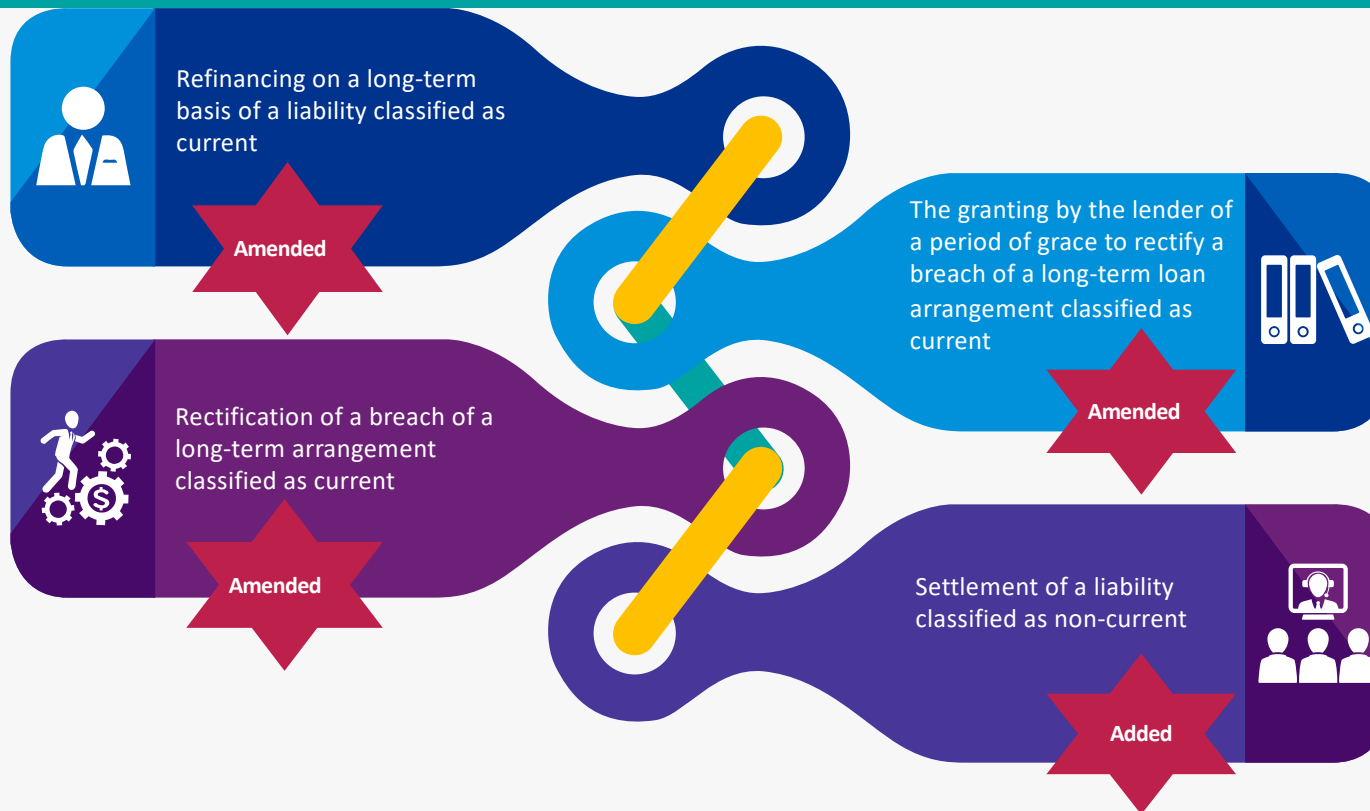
Refinancing on a long-term basis of a liability classified as current

Amended

The granting by the lender of a period of grace to rectify a breach of a long-term loan arrangement classified as current

Amended

Rectification of a breach of a long-term arrangement classified as current

Amended

Settlement of a liability classified as non-current

Added